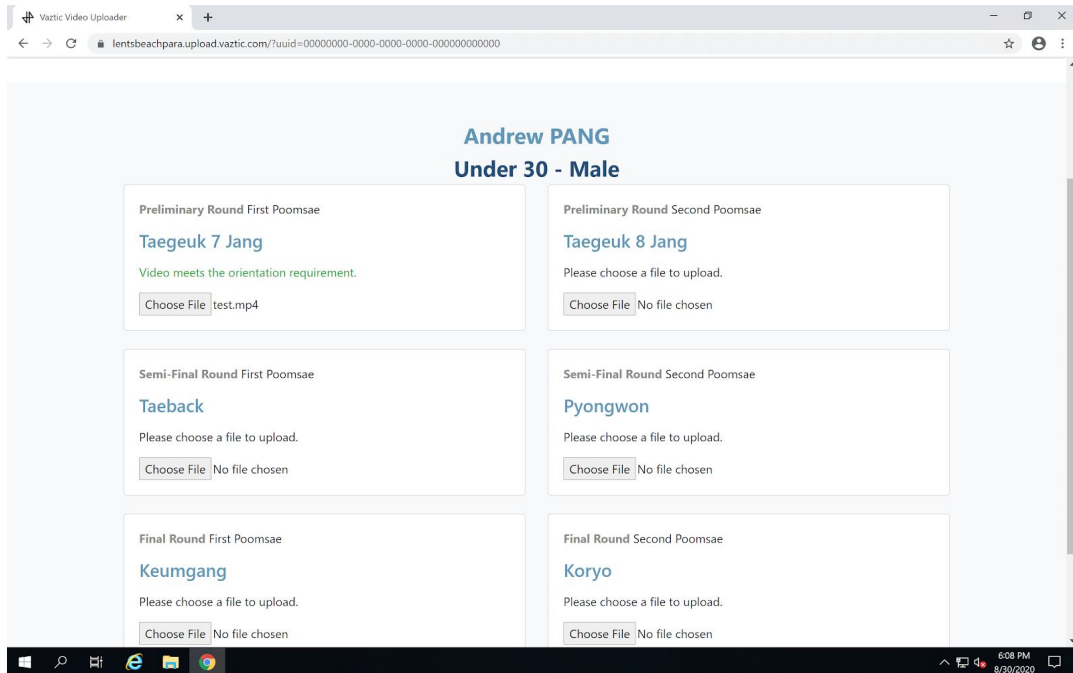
Vaztic Video Uploader ×
lentsbeachpara.upload.vaztic.com/?uuid=00000000-0000-0000-0000-000000000000

Andrew PANG
Under 30 - Male

Preliminary Round First Poomsae
Taegeuk 7 Jang
Video meets the orientation requirement.
Choose File test.mp4

Preliminary Round Second Poomsae
Taegeuk 8 Jang
Please choose a file to upload.
Choose File No file chosen

Semi-Final Round First Poomsae
Taeback
Please choose a file to upload.
Choose File No file chosen

Semi-Final Round Second Poomsae
Pyongwon
Please choose a file to upload.
Choose File No file chosen

Final Round First Poomsae
Keumgang
Please choose a file to upload.
Choose File No file chosen

Final Round Second Poomsae
Koryo
Please choose a file to upload.
Choose File No file chosen

6:08 PM
8/30/2020